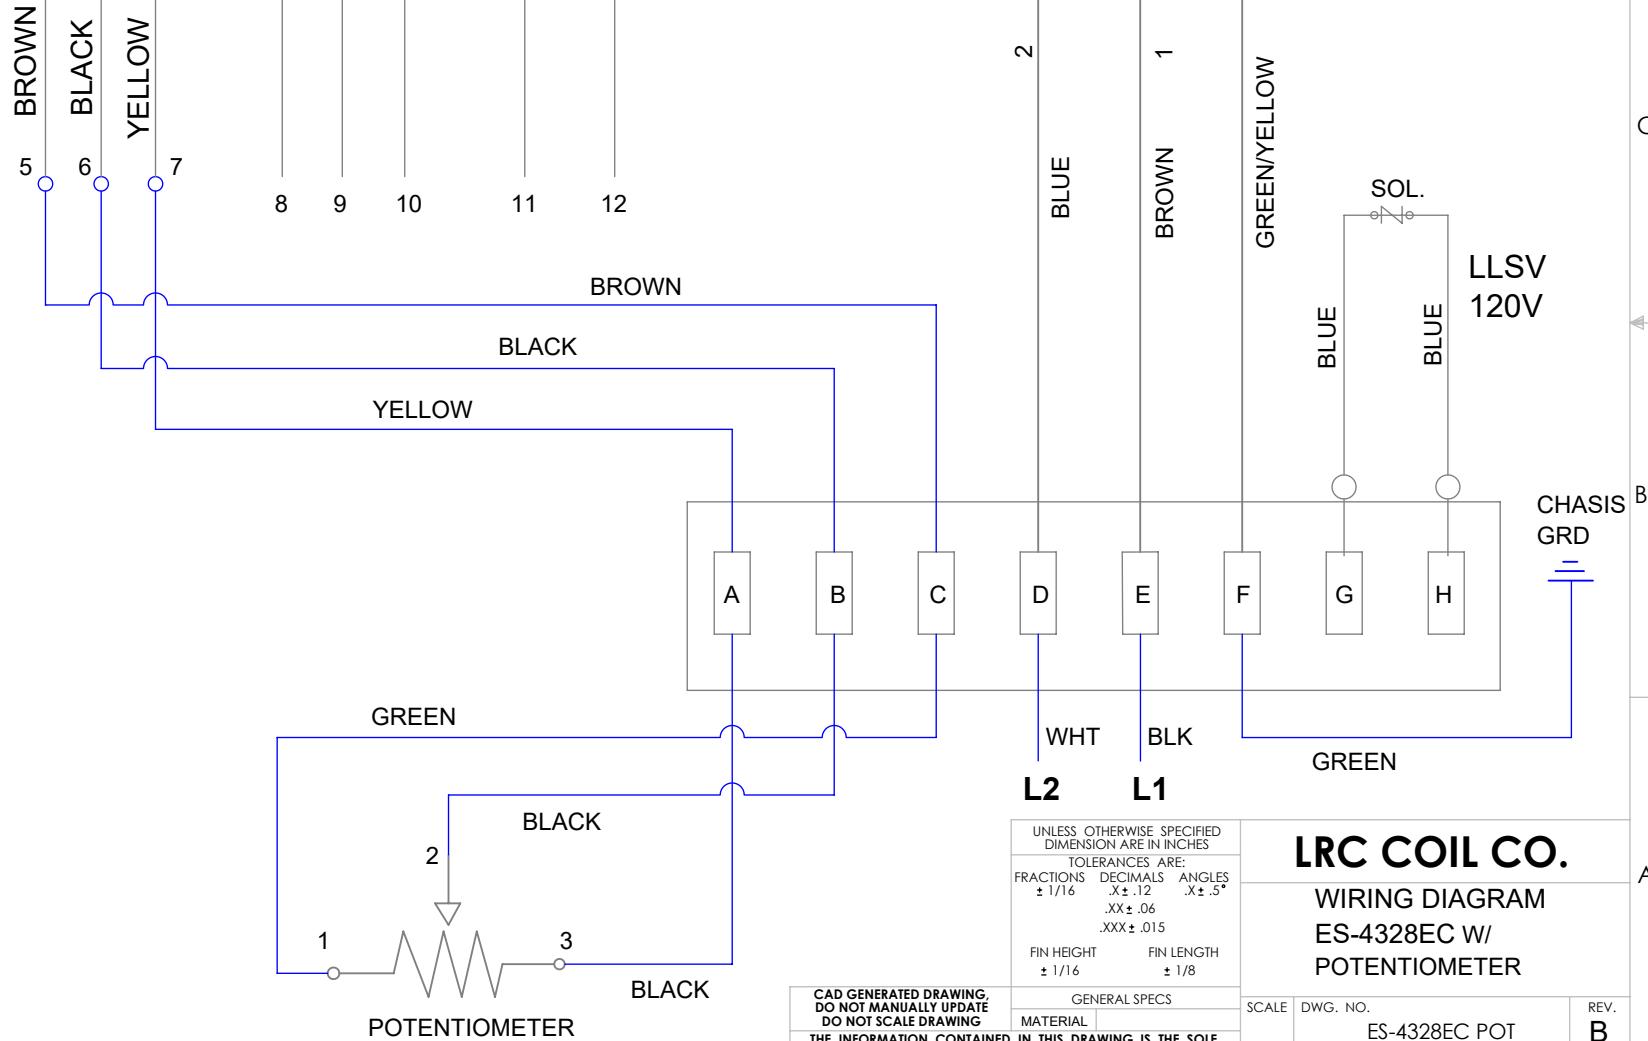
BROWN
BLACK
YELLOW
5
6
7
8
9
10
11
12
2
BLUE
1
BROWN
GREEN/YELLOW
SOL.
LLSV
120V
BLUE
BLUE
BROWN
BLACK
YELLOW
CHASIS GRD
A
B
C
D
E
F
G
H
GREEN
WHT
BLK
L2
L1
GREEN
BLACK
2
1
3
BLACK
POTENTIOMETER

UNLESS OTHERWISE SPECIFIED DIMENSION ARE IN INCHES
TOLERANCES ARE:

| FRACTIONS | DECIMALS | ANGLES |
|---|---|---|
| ± 1/16 | .X ± .12 | .X ± .5° |
| | .XX ± .06 | |
| | .XXX ± .015 | |

FIN HEIGHT ± 1/16
FIN LENGTH ± 1/8

LRC COIL CO.
WIRING DIAGRAM
ES-4328EC W/
POTENTIOMETER

CAD GENERATED DRAWING, DO NOT MANUALLY UPDATE
DO NOT SCALE DRAWING
GENERAL SPECS
MATERIAL
SCALE
DWG. NO.
ES-4328EC POT
REV.
B
THE INFORMATION CONTAINED IN THIS DRAWING IS THE SOLE
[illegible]
B
A
C